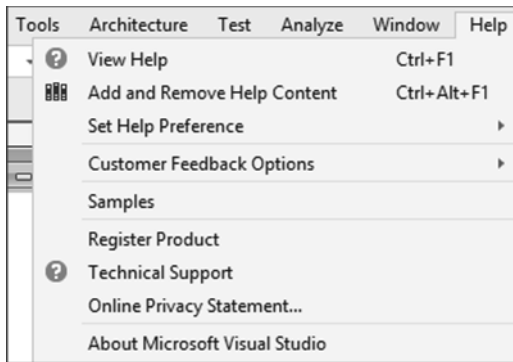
Tools Architecture Test Analyze Window Help

View Help Ctrl+F1
Add and Remove Help Content Ctrl+Alt+F1
Set Help Preference
Customer Feedback Options
Samples
Register Product
Technical Support
Online Privacy Statement...
About Microsoft Visual Studio